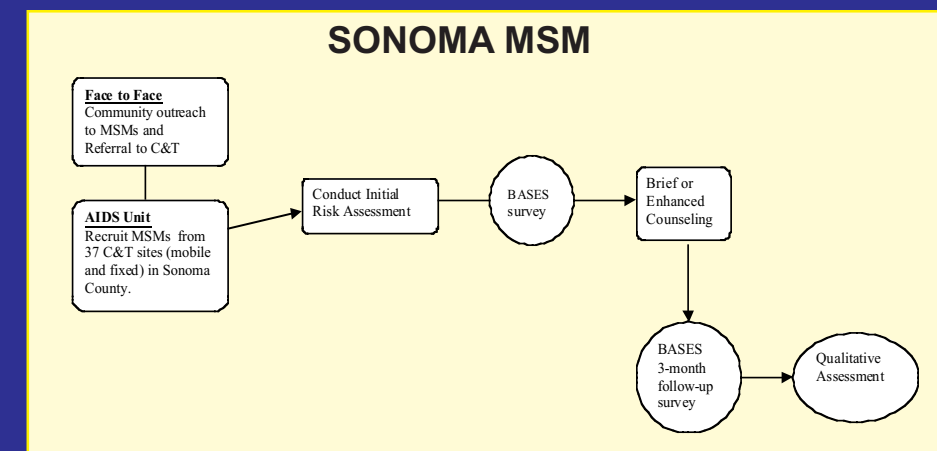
SONOMA MSM

Face to Face
Community outreach to MSMs and Referral to C&T

AIDS Unit
Recruit MSMs from 37 C&T sites (mobile and fixed) in Sonoma County.

Conduct Initial Risk Assessment

BASES survey

Brief or Enhanced Counseling

BASES 3-month follow-up survey

Qualitative Assessment